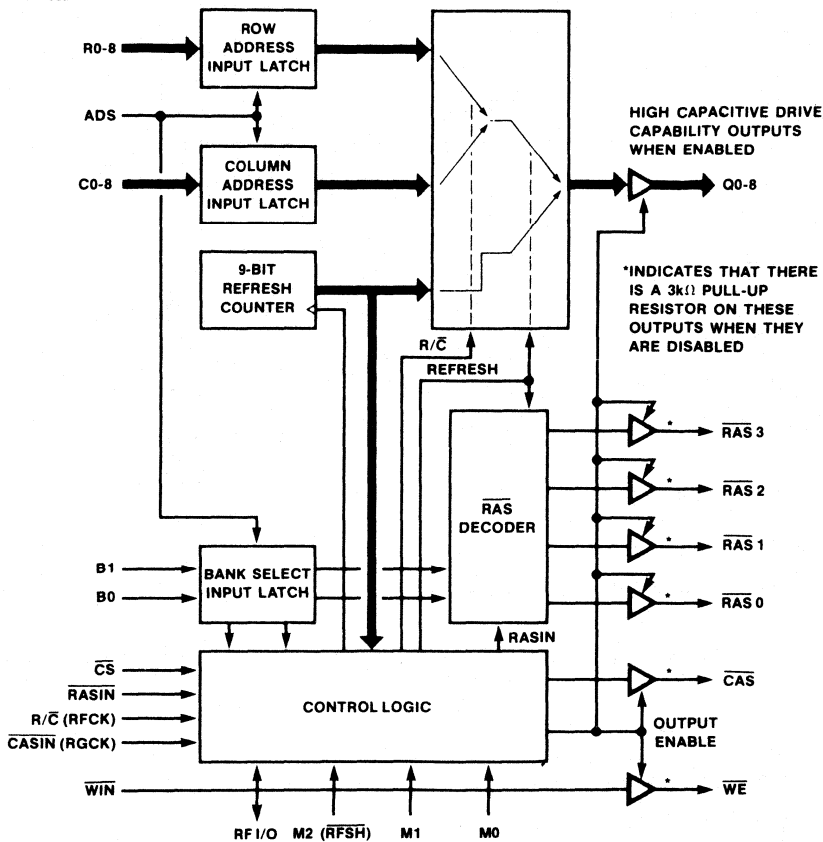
R0-8
ROW ADDRESS INPUT LATCH
ADS
COLUMN ADDRESS INPUT LATCH
C0-8
9-BIT REFRESH COUNTER
HIGH CAPACITIVE DRIVE CAPABILITY OUTPUTS WHEN ENABLED
Q0-8
*INDICATES THAT THERE IS A 3k$\Omega$ PULL-UP RESISTOR ON THESE OUTPUTS WHEN THEY ARE DISABLED
R/$\overline{C}$
REFRESH
$\overline{RAS}$ DECODER
$\overline{RAS}$ 3
$\overline{RAS}$ 2
$\overline{RAS}$ 1
$\overline{RAS}$ 0
B1
B0
BANK SELECT INPUT LATCH
RASIN
$\overline{CS}$
$\overline{RASIN}$
R/$\overline{C}$ (RFCK)
$\overline{CASIN}$ (RGCK)
CONTROL LOGIC
$\overline{CAS}$
OUTPUT ENABLE
$\overline{WIN}$
$\overline{WE}$
RF I/O
M2 ($\overline{RFSH}$)
M1
M0